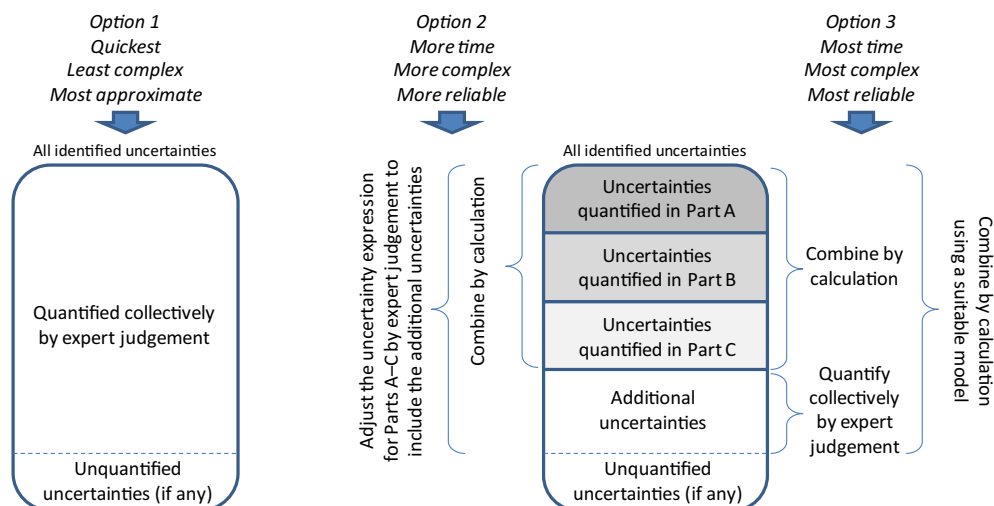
Option 1
Quickest
Least complex
Most approximate

Option 2
More time
More complex
More reliable

Option 3
Most time
Most complex
Most reliable

All identified uncertainties

Quantified collectively by expert judgement

Unquantified uncertainties (if any)

Adjust the uncertainty expression for Parts A–C by expert judgement to include the additional uncertainties

Combine by calculation

All identified uncertainties

Uncertainties quantified in Part A

Uncertainties quantified in Part B

Uncertainties quantified in Part C

Additional uncertainties

Unquantified uncertainties (if any)

Combine by calculation

Quantify collectively by expert judgement

Combine by calculation using a suitable model